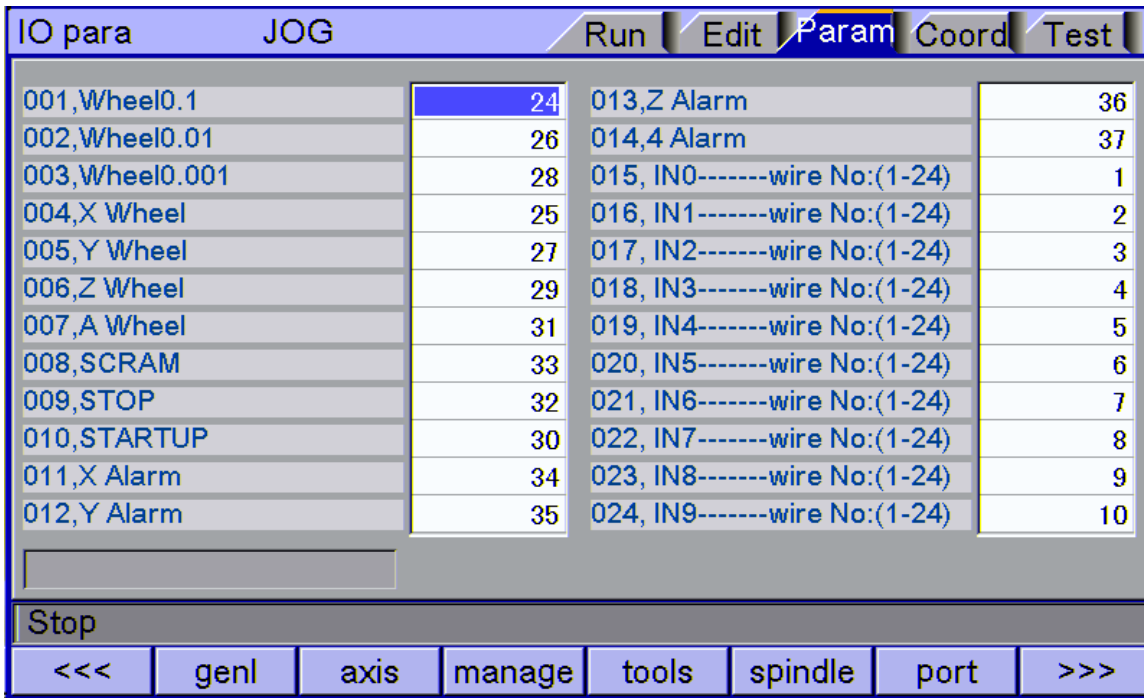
IO para JOG

Run Edit Param Coord Test

| | | | |
|---|---|---|---|
| 001,Wheel0.1 | 24 | 013,Z Alarm | 36 |
| 002,Wheel0.01 | 26 | 014,4 Alarm | 37 |
| 003,Wheel0.001 | 28 | 015, IN0-------wire No:(1-24) | 1 |
| 004,X Wheel | 25 | 016, IN1-------wire No:(1-24) | 2 |
| 005,Y Wheel | 27 | 017, IN2-------wire No:(1-24) | 3 |
| 006,Z Wheel | 29 | 018, IN3-------wire No:(1-24) | 4 |
| 007,A Wheel | 31 | 019, IN4-------wire No:(1-24) | 5 |
| 008,SCRAM | 33 | 020, IN5-------wire No:(1-24) | 6 |
| 009,STOP | 32 | 021, IN6-------wire No:(1-24) | 7 |
| 010,STARTUP | 30 | 022, IN7-------wire No:(1-24) | 8 |
| 011,X Alarm | 34 | 023, IN8-------wire No:(1-24) | 9 |
| 012,Y Alarm | 35 | 024, IN9-------wire No:(1-24) | 10 |

Stop

<<< genl axis manage tools spindle port >>>